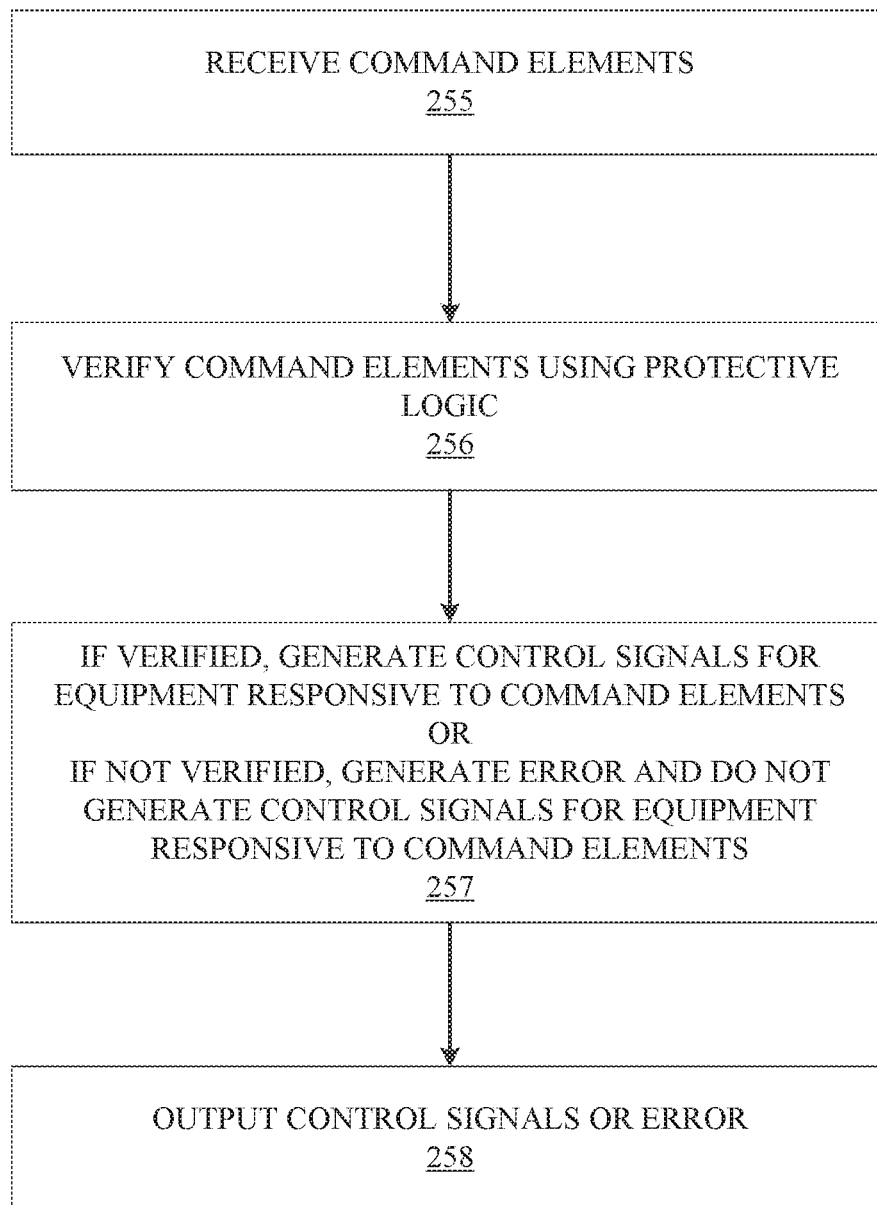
RECEIVE COMMAND ELEMENTS
255

VERIFY COMMAND ELEMENTS USING PROTECTIVE LOGIC
256

IF VERIFIED, GENERATE CONTROL SIGNALS FOR EQUIPMENT RESPONSIVE TO COMMAND ELEMENTS
OR
IF NOT VERIFIED, GENERATE ERROR AND DO NOT GENERATE CONTROL SIGNALS FOR EQUIPMENT RESPONSIVE TO COMMAND ELEMENTS
257

OUTPUT CONTROL SIGNALS OR ERROR
258